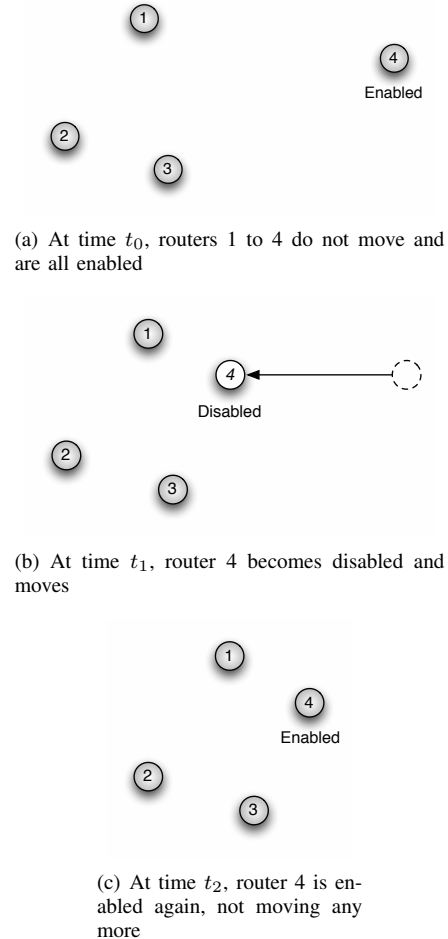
1

4
Enabled

2

3

(a) At time $t_0$, routers 1 to 4 do not move and are all enabled

1

4
Disabled

2

3

(b) At time $t_1$, router 4 becomes disabled and moves

1

4
Enabled

2

3

(c) At time $t_2$, router 4 is enabled again, not moving any more